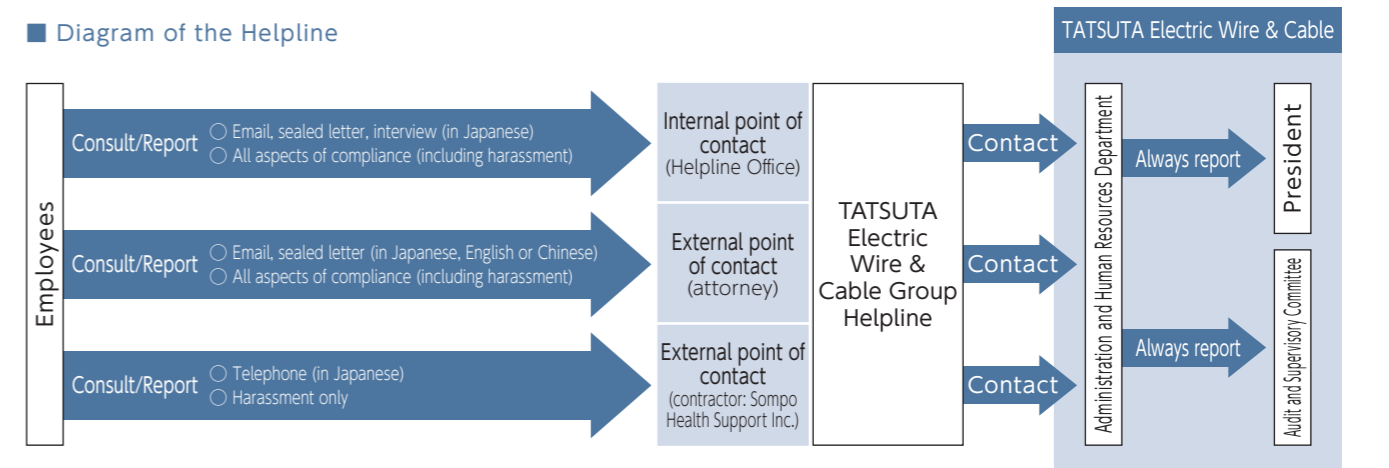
■ Diagram of the Helpline

TATSUTA Electric Wire & Cable

Employees

Consult/Report ○ Email, sealed letter, interview (in Japanese) ○ All aspects of compliance (including harassment)

Consult/Report ○ Email, sealed letter (in Japanese, English or Chinese) ○ All aspects of compliance (including harassment)

Consult/Report ○ Telephone (in Japanese) ○ Harassment only

Internal point of contact (Helpline Office)

External point of contact (attorney)

External point of contact (contractor: Sompo Health Support Inc.)

TATSUTA Electric Wire & Cable Group Helpline

Contact

Contact

Contact

Administration and Human Resources Department

Always report

Always report

President

Audit and Supervisory Committee